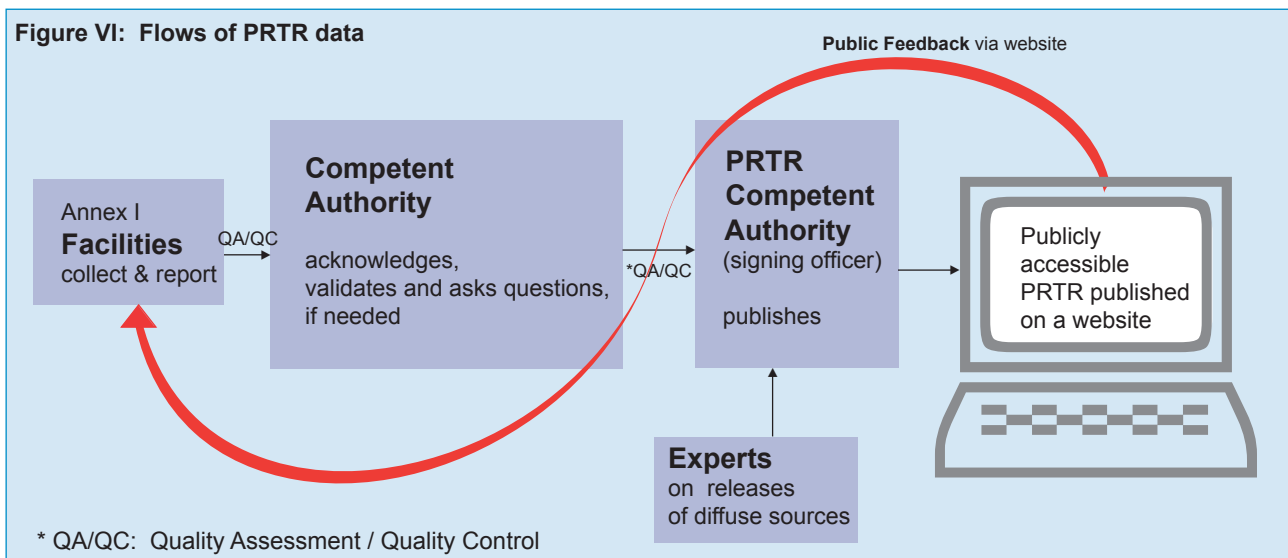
Figure VI: Flows of PRTR data

Public Feedback via website

Annex I
Facilities
collect & report

QA/QC

Competent Authority

acknowledges, validates and asks questions, if needed

*QA/QC

PRTR Competent Authority
(signing officer)

publishes

Publicly accessible PRTR published on a website

Experts
on releases of diffuse sources

* QA/QC: Quality Assessment / Quality Control